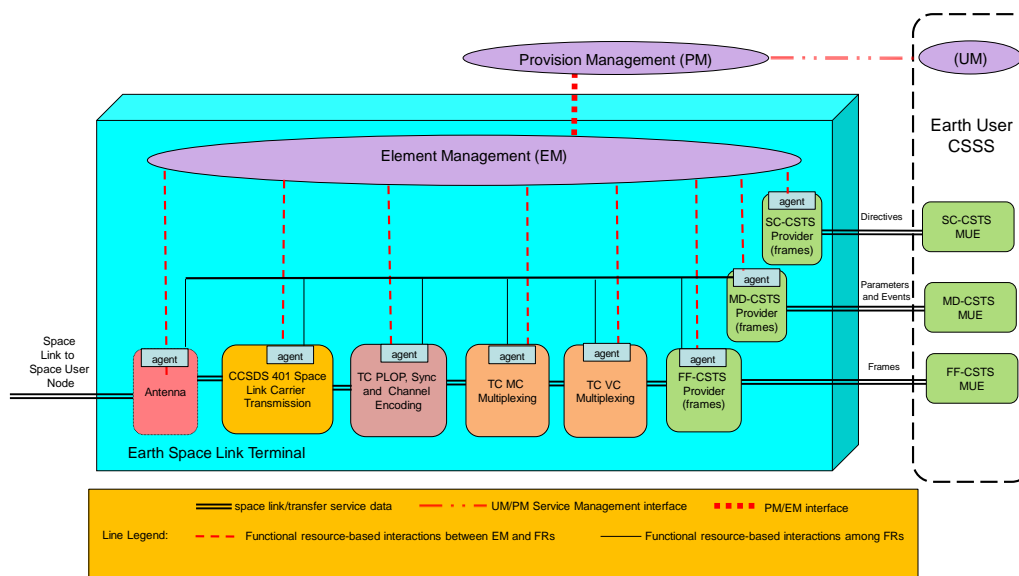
Provision Management (PM)

(UM)

Earth User CSSS

Element Management (EM)

agent
SC-CSTS Provider (frames)

Directives

SC-CSTS MUE

agent
MD-CSTS Provider (frames)

Parameters and Events

MD-CSTS MUE

Space Link to Space User Node

agent
Antenna

agent
CCSDS 401 Space Link Carrier Transmission

agent
TC PLOP, Sync and Channel Encoding

agent
TC MC Multiplexing

agent
TC VC Multiplexing

agent
FF-CSTS Provider (frames)

Frames

FF-CSTS MUE

Earth Space Link Terminal

space link/transfer service data
UM/PM Service Management interface
PM/EM interface

Line Legend:
Functional resource-based interactions between EM and FRs
Functional resource-based interactions among FRs